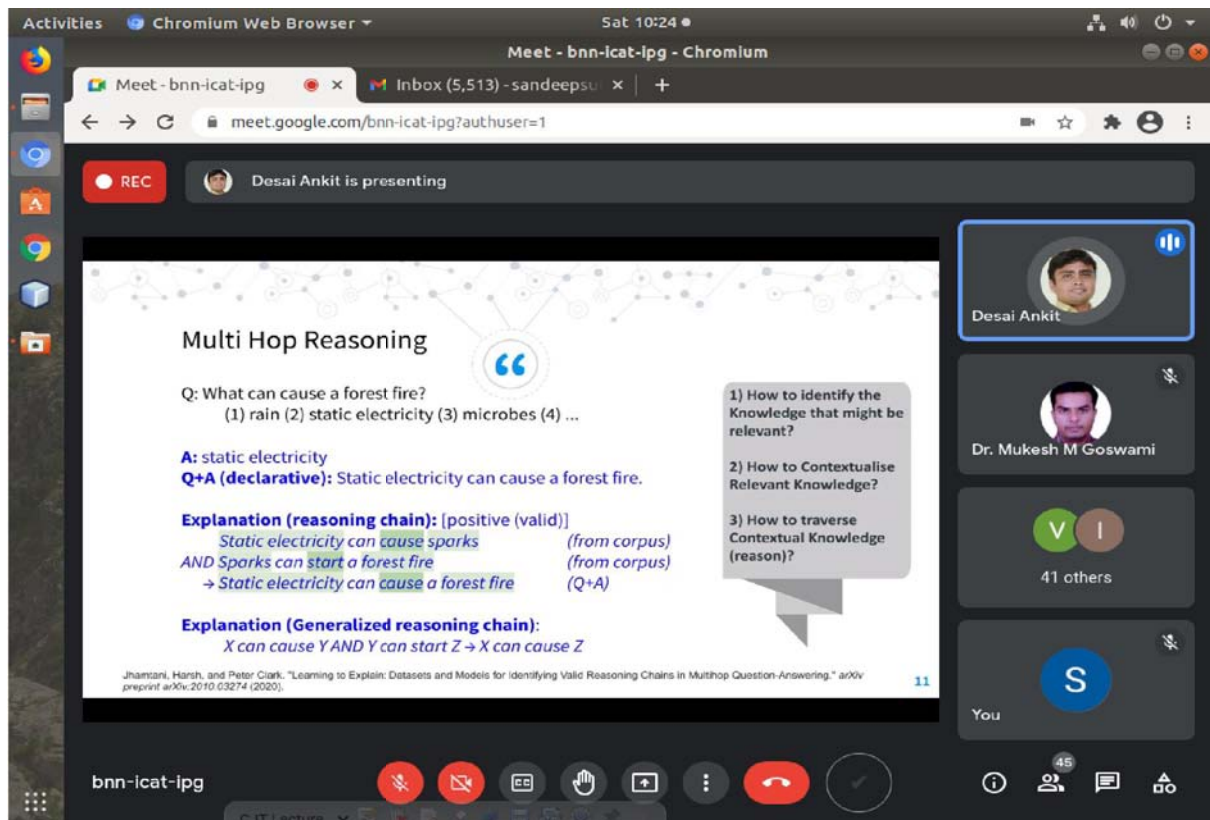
Activities Chromium Web Browser ▾ Sat 10:24 ●

Meet - bnn-icat-ipg - Chromium

Meet - bnn-icat-ipg × Inbox (5,513) - sandeepsu × +

meet.google.com/bnn-icat-ipg?authuser=1

REC

Desai Ankit is presenting

Multi Hop Reasoning

"

Q: What can cause a forest fire?
(1) rain (2) static electricity (3) microbes (4) ...

A: static electricity
Q+A (declarative): Static electricity can cause a forest fire.

Explanation (reasoning chain): [positive (valid)]
Static electricity can cause sparks (from corpus)
AND Sparks can start a forest fire (from corpus)
→ Static electricity can cause a forest fire (Q+A)

Explanation (Generalized reasoning chain):
X can cause Y AND Y can start Z → X can cause Z

1) How to identify the Knowledge that might be relevant?

2) How to Contextualise Relevant Knowledge?

3) How to traverse Contextual Knowledge (reason)?

Jhamtani, Harsh, and Peter Clark. "Learning to Explain: Datasets and Models for Identifying Valid Reasoning Chains in Multihop Question-Answering." arXiv preprint arXiv:2010.03274 (2020).

11

Desai Ankit

Dr. Mukesh M Goswami

V I

41 others

S

You

bnn-icat-ipg

45